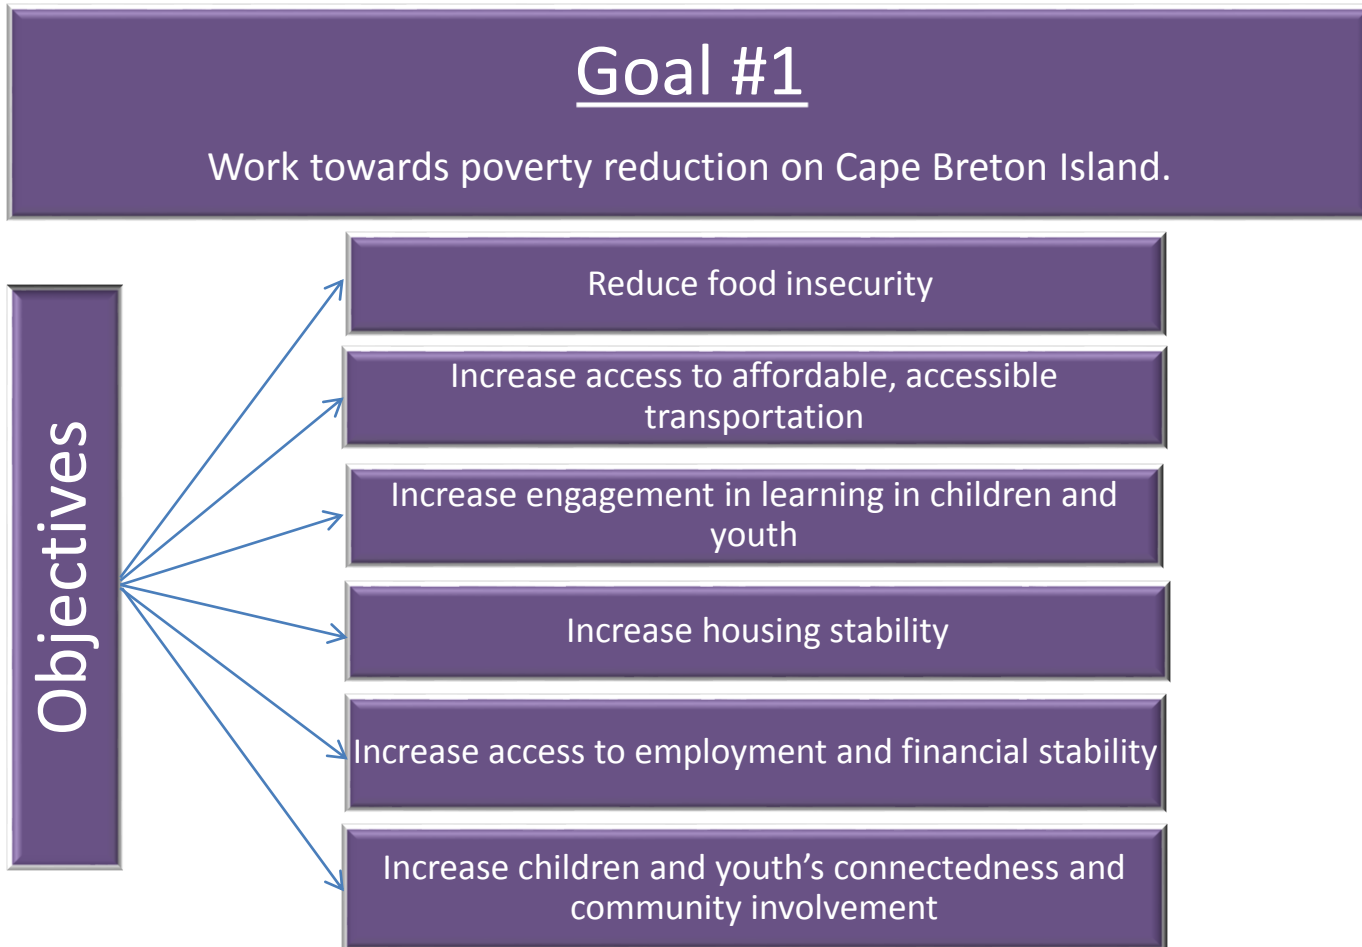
Goal #1

Work towards poverty reduction on Cape Breton Island.

Objectives

Reduce food insecurity

Increase access to affordable, accessible transportation

Increase engagement in learning in children and youth

Increase housing stability

Increase access to employment and financial stability

Increase children and youth’s connectedness and community involvement